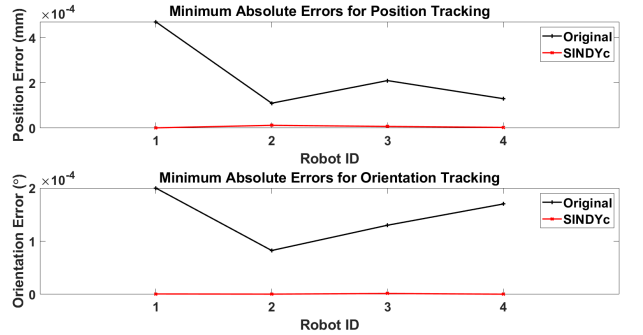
$\times 10^{-4}$
Minimum Absolute Errors for Position Tracking
Position Error (mm)
4
2
0
Original
SINDYc
1
2
3
4
Robot ID

$\times 10^{-4}$
Minimum Absolute Errors for Orientation Tracking
Orientation Error (°)
2
1
0
Original
SINDYc
1
2
3
4
Robot ID